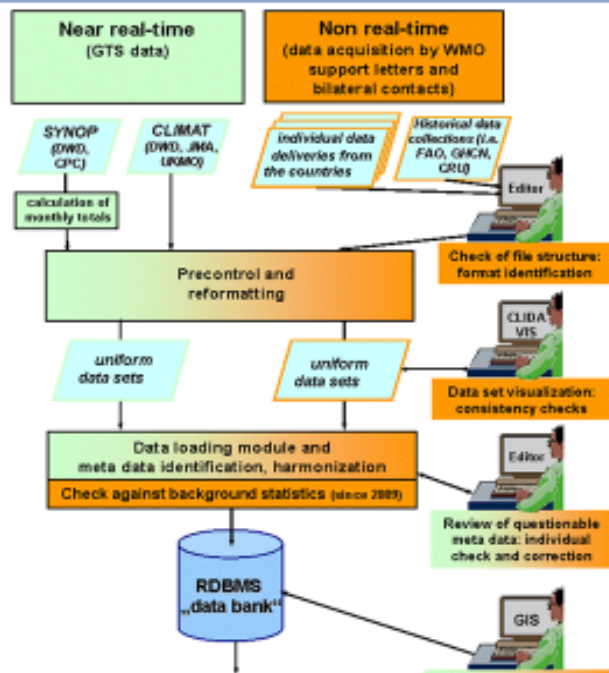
Near real-time
(GTS data)

Non real-time
(data acquisition by WMO support letters and bilateral contacts)

SYNOP
(DWD, CPC)

CLIMAT
(DWD, JMA, UKMO)

individual data deliveries from the countries

Historical data collections (i.e. FAO, GHCN, CRU)

calculation of monthly totals

Editor

Check of file structure: format identification

Precontrol and reformatting

CLIDA VIS

uniform data sets

uniform data sets

Data set visualization: consistency checks

Data loading module and meta data identification, harmonization

Editor

Check against background statistics (since 2009)

Review of questionable meta data: individual check and correction

RDBMS „data bank“

GIS